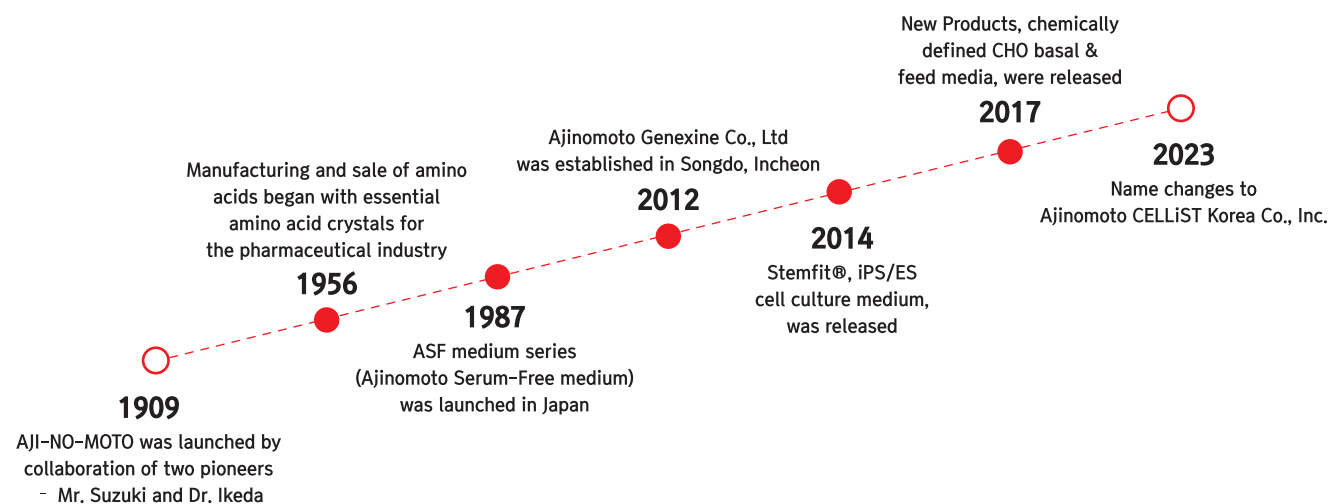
1909
AJI-NO-MOTO was launched by collaboration of two pioneers
– Mr. Suzuki and Dr. Ikeda

Manufacturing and sale of amino acids began with essential amino acid crystals for the pharmaceutical industry
1956

1987
ASF medium series
(Ajinomoto Serum-Free medium)
was launched in Japan

Ajinomoto Genexine Co., Ltd was established in Songdo, Incheon
2012

2014
Stemfit®, iPS/ES cell culture medium, was released

New Products, chemically defined CHO basal & feed media, were released
2017

2023
Name changes to
Ajinomoto CELLiST Korea Co., Inc.